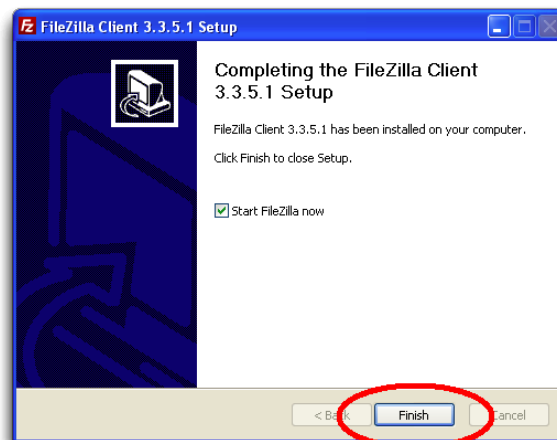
FileZilla Client 3.3.5.1 Setup

Completing the FileZilla Client 3.3.5.1 Setup

FileZilla Client 3.3.5.1 has been installed on your computer.

Click Finish to close Setup.

Start FileZilla now

< Back

Finish

Cancel